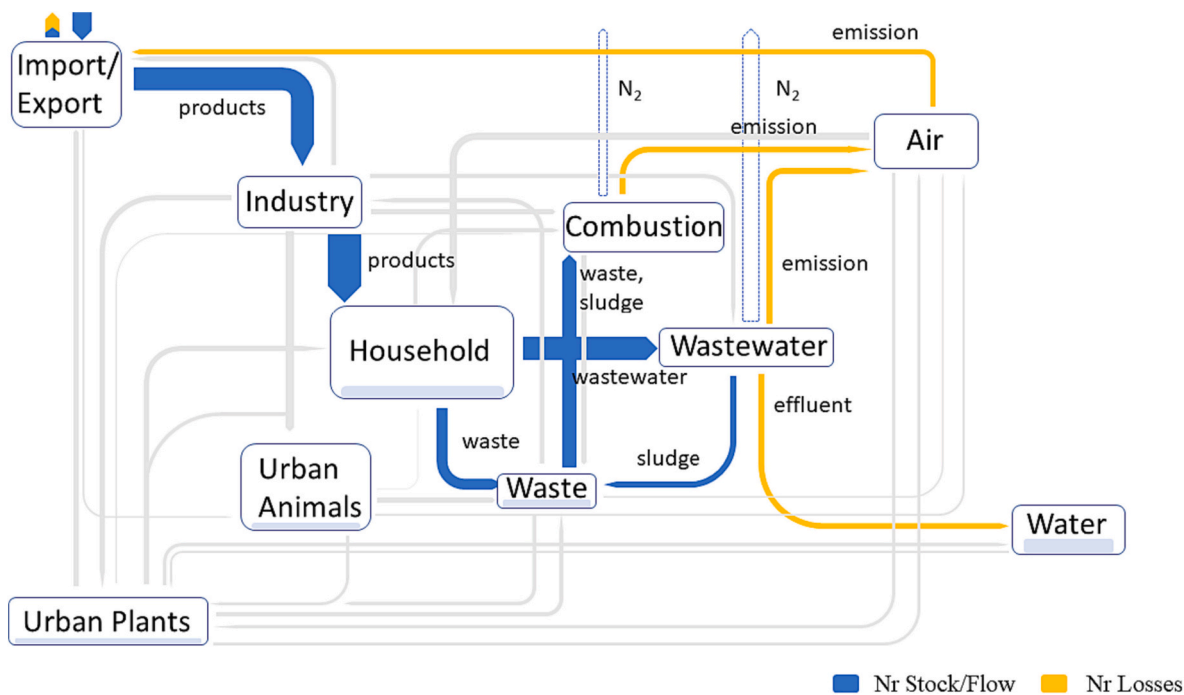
emission

Import/ Export

products

$N_2$

$N_2$

emission

Air

Industry

Combustion

products

waste, sludge

emission

Household

Wastewater

wastewater

effluent

waste

sludge

Urban Animals

Waste

Water

Urban Plants

Nr Stock/Flow

Nr Losses